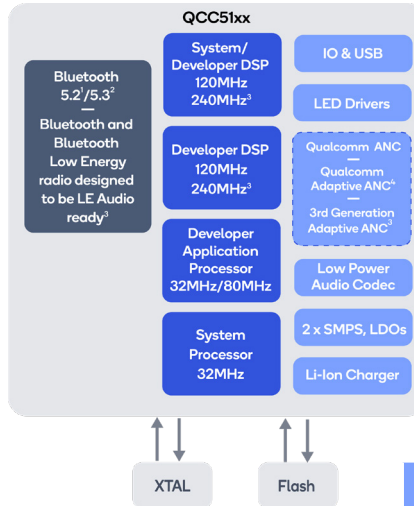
QCC51xx

Bluetooth $5.2^1/5.3^2$
—
Bluetooth and Bluetooth Low Energy radio designed to be LE Audio ready$^3$

System/ Developer DSP
120MHz
240MHz$^3$

Developer DSP
120MHz
240MHz$^3$

Developer Application Processor
32MHz/80MHz

System Processor
32MHz

IO & USB

LED Drivers

Qualcomm ANC
—
Qualcomm Adaptive ANC$^4$
—
3rd Generation Adaptive ANC$^3$

Low Power Audio Codec

2 x SMPS, LDOs

Li-Ion Charger

XTAL

Flash